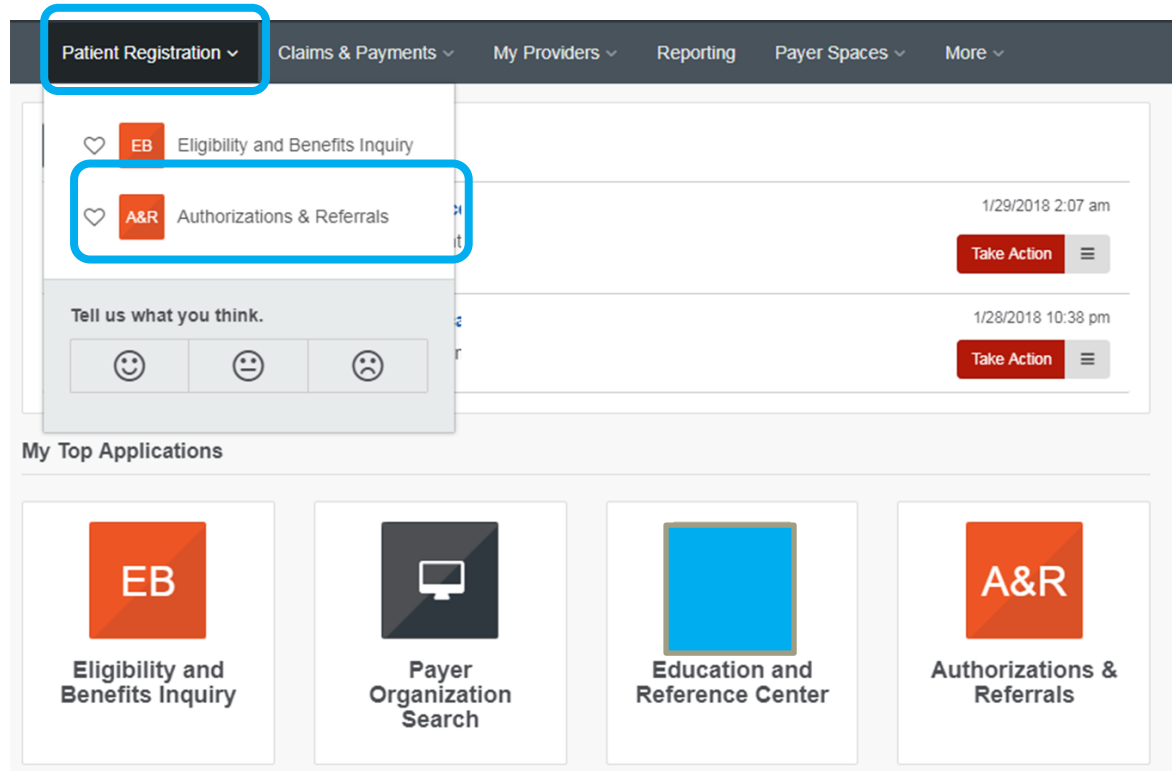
Patient Registration Claims & Payments My Providers Reporting Payer Spaces More

EB Eligibility and Benefits Inquiry

A&R Authorizations & Referrals

Tell us what you think.

1/29/2018 2:07 am

Take Action

1/28/2018 10:38 pm

Take Action

My Top Applications

EB
Eligibility and Benefits Inquiry

Payer Organization Search

Education and Reference Center

A&R
Authorizations & Referrals